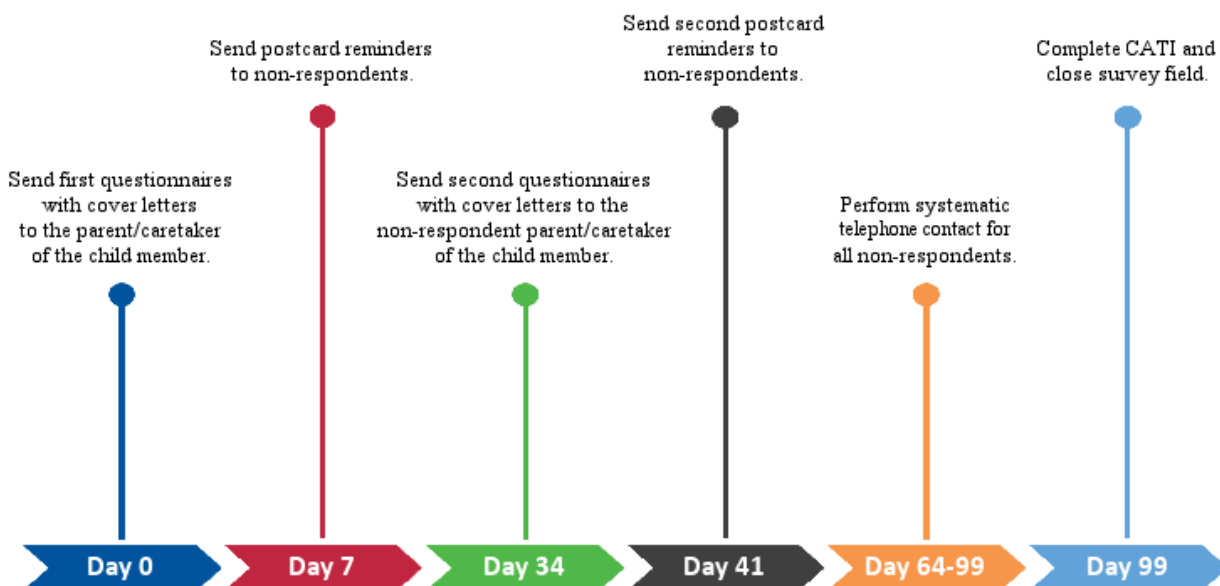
Send first questionnaires with cover letters to the parent/caretaker of the child member.

Send postcard reminders to non-respondents.

Send second questionnaires with cover letters to the non-respondent parent/caretaker of the child member.

Send second postcard reminders to non-respondents.

Perform systematic telephone contact for all non-respondents.

Complete CATI and close survey field.

Day 0

Day 7

Day 34

Day 41

Day 64-99

Day 99